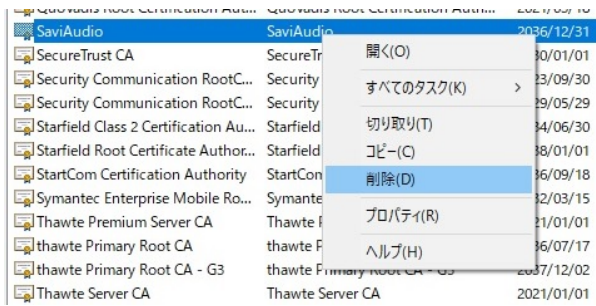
QuoVadis Root Certification Auth... QuoVadis Root Certification Auth... 2021/03/16

| | | |
|---|---|---|
| SaviAudio | SaviAudio | 2036/12/31 |
| SecureTrust CA | SecureTr | 30/01/01 |
| Security Communication RootC... | Security | 23/09/30 |
| Security Communication RootC... | Security | 29/05/29 |
| Starfield Class 2 Certification Au... | Starfield | 34/06/30 |
| Starfield Root Certificate Author... | Starfield | 38/01/01 |
| StartCom Certification Authority | StartCon | 36/09/18 |
| Symantec Enterprise Mobile Ro... | Symante | 32/03/15 |
| Thawte Premium Server CA | Thawte P | 21/01/01 |
| thawte Primary Root CA | thawte P | 36/07/17 |
| thawte Primary Root CA - G3 | thawte Primary Root CA - G3 | 2037/12/02 |
| Thawte Server CA | Thawte Server CA | 2021/01/01 |

開く(O)
すべてのタスク(K)
切り取り(T)
コピー(C)
削除(D)
プロパティ(R)
ヘルプ(H)